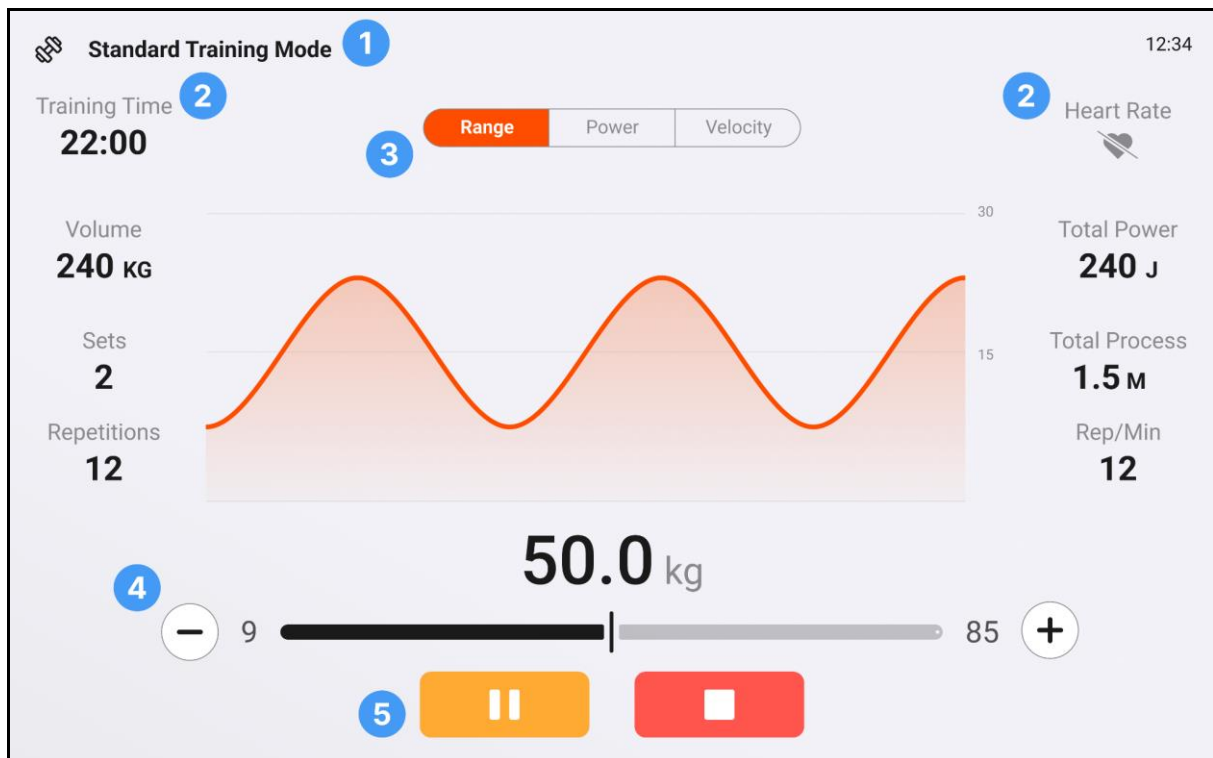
Standard Training Mode 1

12:34

Training Time 2
22:00

Range | Power | Velocity
3

2 Heart Rate

Volume
240 KG

Sets
2

Repetitions
12

30
15

Total Power
240 J

Total Process
1.5 M

Rep/Min
12

50.0 kg

4
− 9 85 +

5